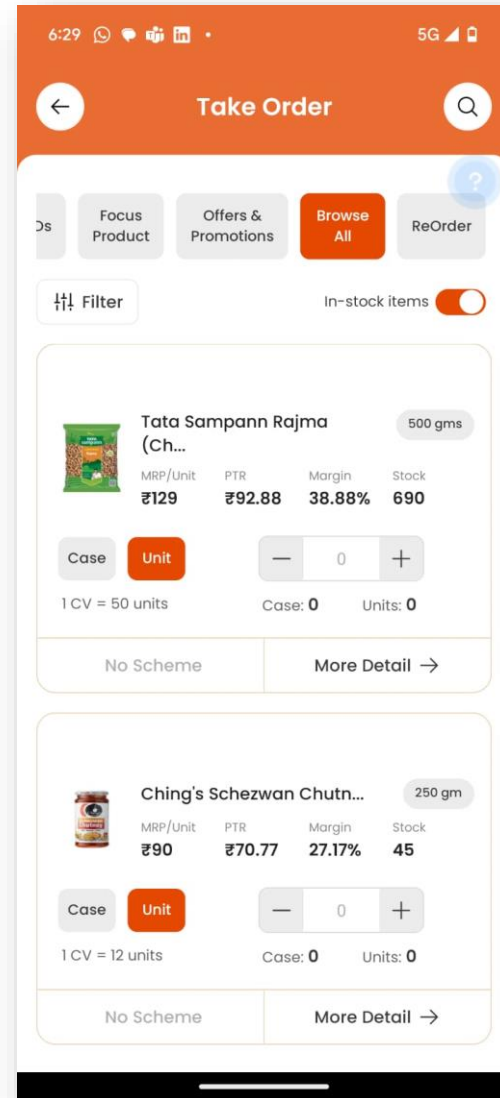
6:29 5G

Take Order

Ds

Focus Product

Offers & Promotions

Browse All

ReOrder

Filter

In-stock items

Tata Sampann Rajma (Ch...

500 gms

| MRP/Unit | PTR | Margin | Stock |
|---|---|---|---|
| ₹129 | ₹92.88 | 38.88% | 690 |

Case Unit — 0 +

1 CV = 50 units

Case: 0 Units: 0

No Scheme

More Detail →

Ching's Schezwan Chutn...

250 gm

| MRP/Unit | PTR | Margin | Stock |
|---|---|---|---|
| ₹90 | ₹70.77 | 27.17% | 45 |

Case Unit — 0 +

1 CV = 12 units

Case: 0 Units: 0

No Scheme

More Detail →